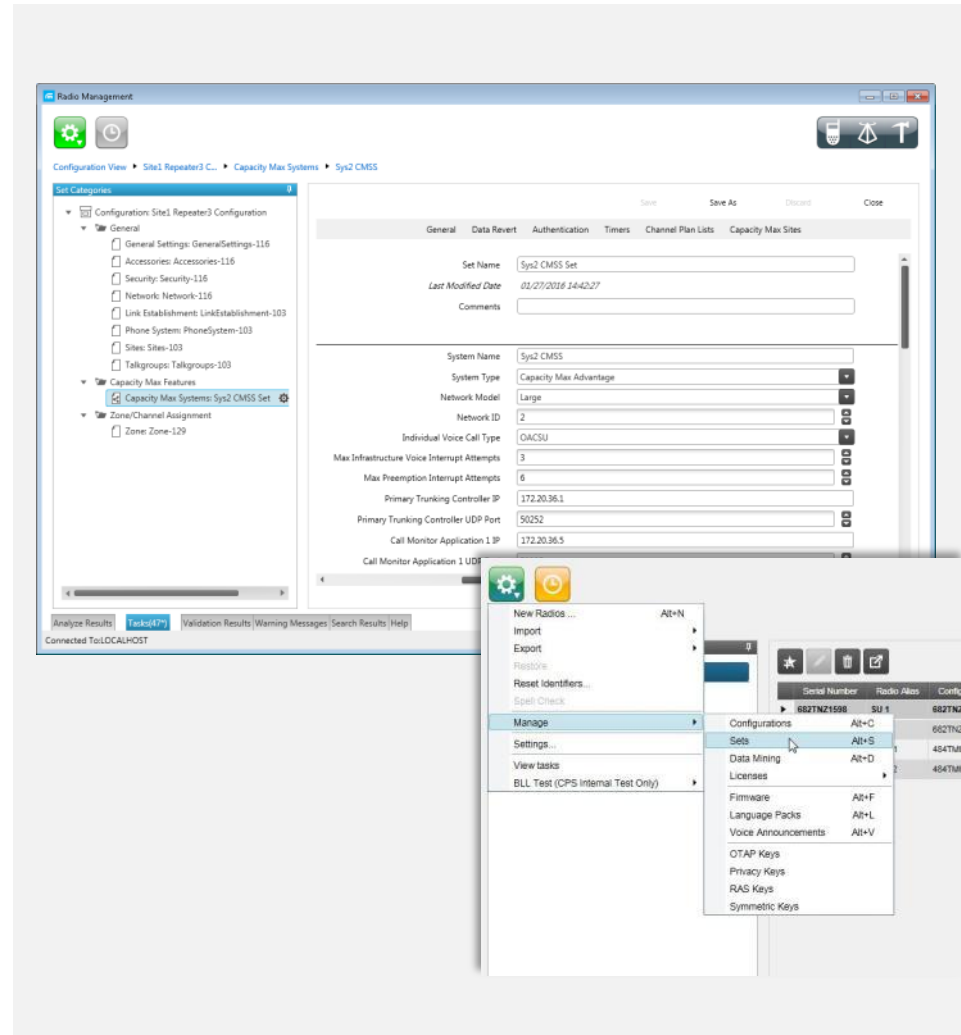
Radio Management

Configuration View ▸ Site1 Repeater3 C... ▸ Capacity Max Systems ▸ Sys2 CMSS

Set Categories

Configuration: Site1 Repeater3 Configuration
General
General Settings: GeneralSettings-116
Accessories: Accessories-116
Security: Security-116
Network: Network-116
Link Establishment: LinkEstablishment-103
Phone System: PhoneSystem-103
Sites: Sites-103
Talkgroups: Talkgroups-103
Capacity Max Features
Capacity Max Systems: Sys2 CMSS Set
Zone/Channel Assignment
Zone: Zone-129

Save Save As Discard Close

General Data Revert Authentication Timers Channel Plan Lists Capacity Max Sites

Set Name Sys2 CMSS Set
Last Modified Date 01/27/2016 14:42:27
Comments

System Name Sys2 CMSS
System Type Capacity Max Advantage
Network Model Large
Network ID 2
Individual Voice Call Type OACSU
Max Infrastructure Voice Interrupt Attempts 3
Max Preemption Interrupt Attempts 6
Primary Trunking Controller IP 172.20.36.1
Primary Trunking Controller UDP Port 50252
Call Monitor Application 1 IP 172.20.36.5
Call Monitor Application 1 UD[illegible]

Analyze Results Tasks(47*) Validation Results Warning Messages Search Results Help
Connected To:LOCALHOST

New Radios ... Alt+N
Import
Export
Restore
Reset Identifiers...
Spell Check
Manage
Settings...
View tasks
BLL Test (CPS Internal Test Only)

Configurations Alt+C
Sets Alt+S
Data Mining Alt+D
Licenses
Firmware Alt+F
Language Packs Alt+L
Voice Announcements Alt+V
OTAP Keys
Privacy Keys
RAS Keys
Symmetric Keys

| Serial Number | Radio Alias | Confi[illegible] |
|---|---|---|
| 682TNZ1598 | SU 1 | 682TN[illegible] |
| | | 682TN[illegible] |
| | 1 | 484TM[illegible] |
| | 2 | 484TM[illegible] |